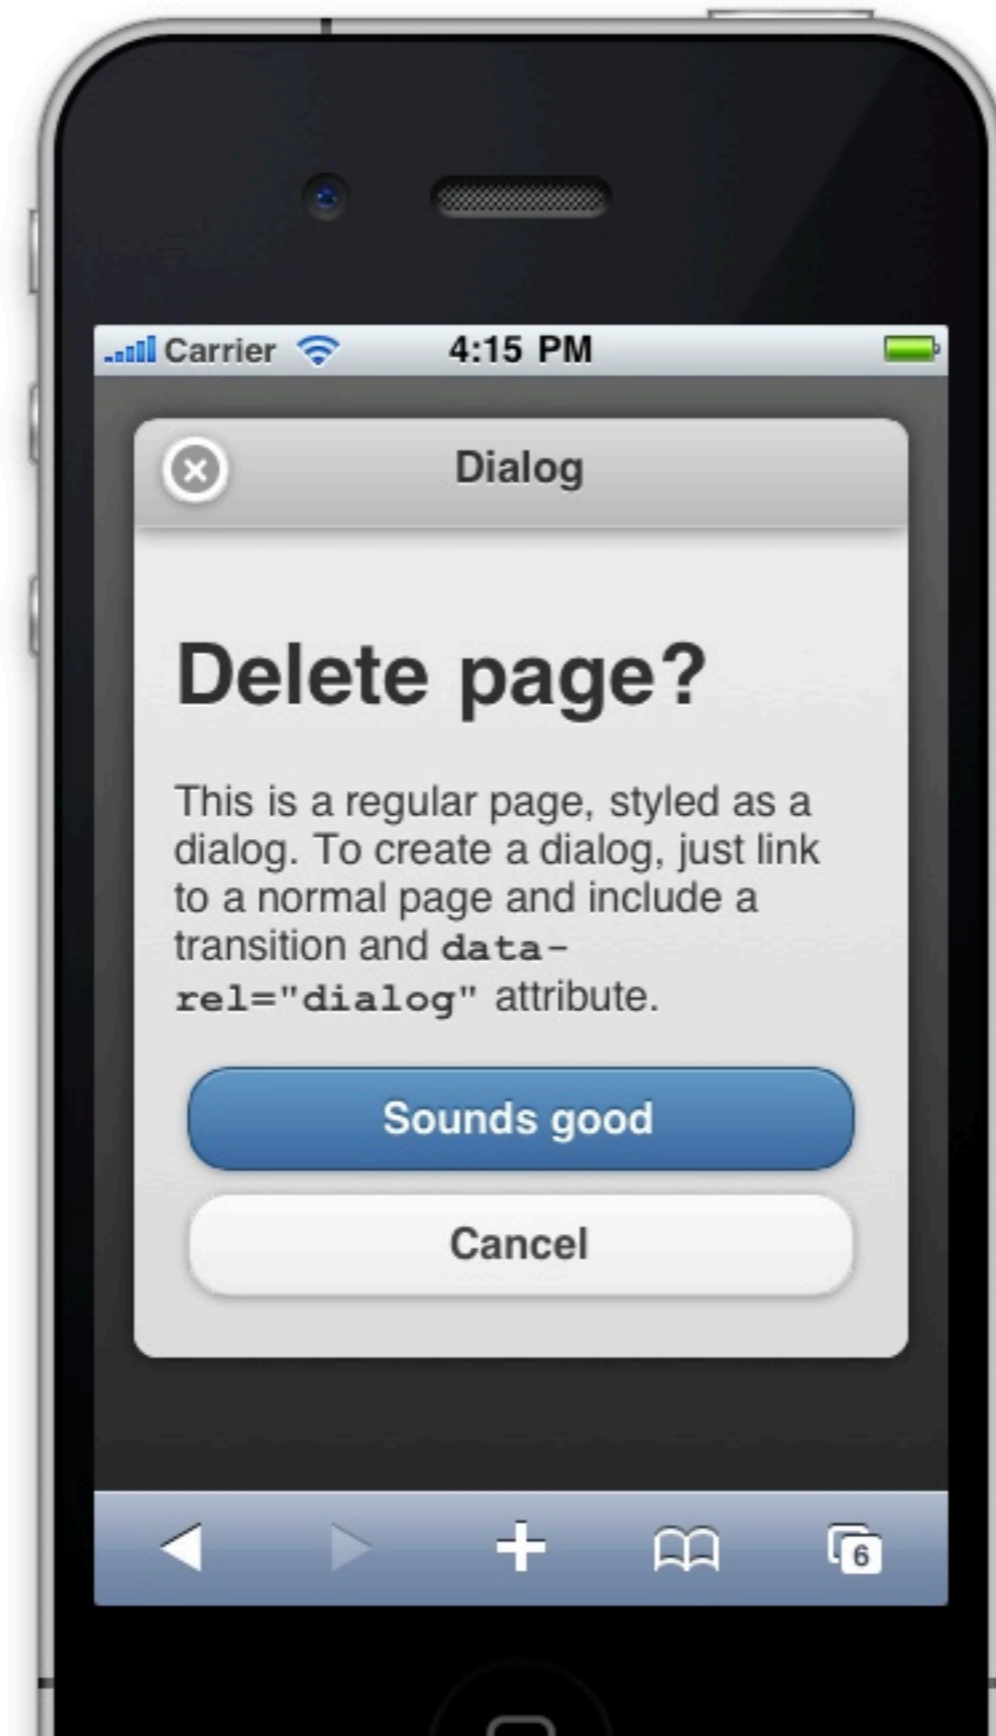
Carrier 4:15 PM

Dialog

Delete page?

This is a regular page, styled as a dialog. To create a dialog, just link to a normal page and include a transition and data-rel="dialog" attribute.

Sounds good

Cancel

6